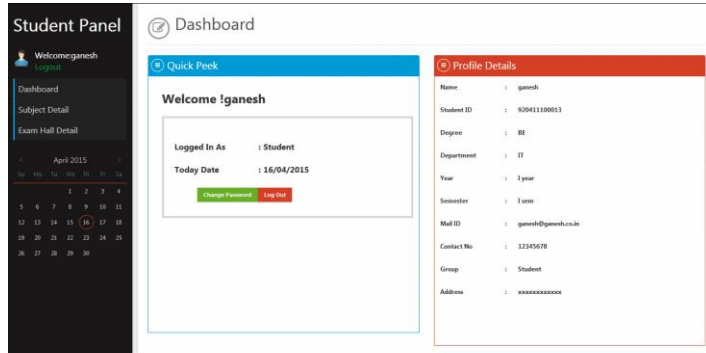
Student Panel

Welcome:ganesh
Logout

Dashboard
Subject Detail
Exam Hall Detail

April 2015

| Su | Mo | Tu | We | Th | Fr | Sa |
|---|---|---|---|---|---|---|
| | | | 1 | 2 | 3 | 4 |
| 5 | 6 | 7 | 8 | 9 | 10 | 11 |
| 12 | 13 | 14 | 15 | 16 | 17 | 18 |
| 19 | 20 | 21 | 22 | 23 | 24 | 25 |
| 26 | 27 | 28 | 29 | 30 | | |

Dashboard

Quick Peek

Welcome !ganesh

Logged In As : Student
Today Date : 16/04/2015

Change Password
Log Out

Profile Details

| | | |
|---|---|---|
| Name | : | ganesh |
| Student ID | : | 920411100013 |
| Degree | : | BE |
| Department | : | IT |
| Year | : | I year |
| Semester | : | I sem |
| Mail ID | : | ganesh@ganesh.co.in |
| Contact No | : | 12345678 |
| Group | : | Student |
| Address | : | xxxxxxxxxxxx |